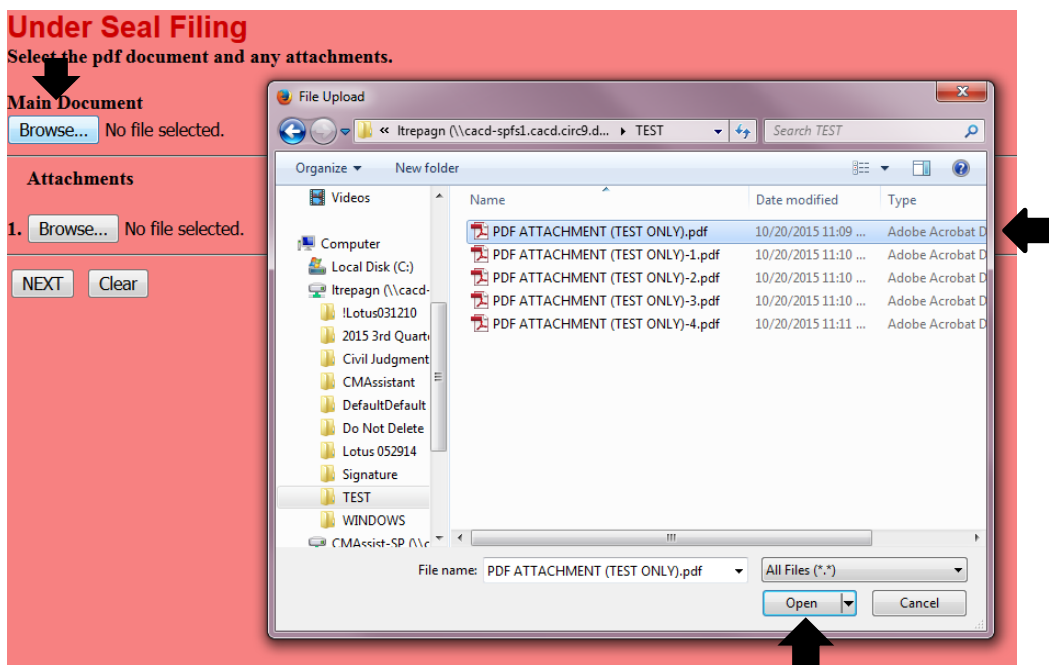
Under Seal Filing
Select the pdf document and any attachments.

Main Document
Browse... No file selected.

Attachments

1. Browse... No file selected.

NEXT Clear

File Upload
« ltrepagn (\\cacd-spfs1.cacd.circ9.d... ▸ TEST
Search TEST
Organize ▾ New folder
Videos
Computer
Local Disk (C:)
ltrepagn (\\cacd-
!Lotus031210
2015 3rd Quart
Civil Judgment
CMAssistant
DefaultDefault
Do Not Delete
Lotus 052914
Signature
TEST
WINDOWS
CMAssist-SP (\\c

| Name | Date modified | Type |
|---|---|---|
| PDF ATTACHMENT (TEST ONLY).pdf | 10/20/2015 11:09 ... | Adobe Acrobat D |
| PDF ATTACHMENT (TEST ONLY)-1.pdf | 10/20/2015 11:10 ... | Adobe Acrobat D |
| PDF ATTACHMENT (TEST ONLY)-2.pdf | 10/20/2015 11:10 ... | Adobe Acrobat D |
| PDF ATTACHMENT (TEST ONLY)-3.pdf | 10/20/2015 11:10 ... | Adobe Acrobat D |
| PDF ATTACHMENT (TEST ONLY)-4.pdf | 10/20/2015 11:11 ... | Adobe Acrobat D |

File name: PDF ATTACHMENT (TEST ONLY).pdf
All Files (*.*)
Open
Cancel